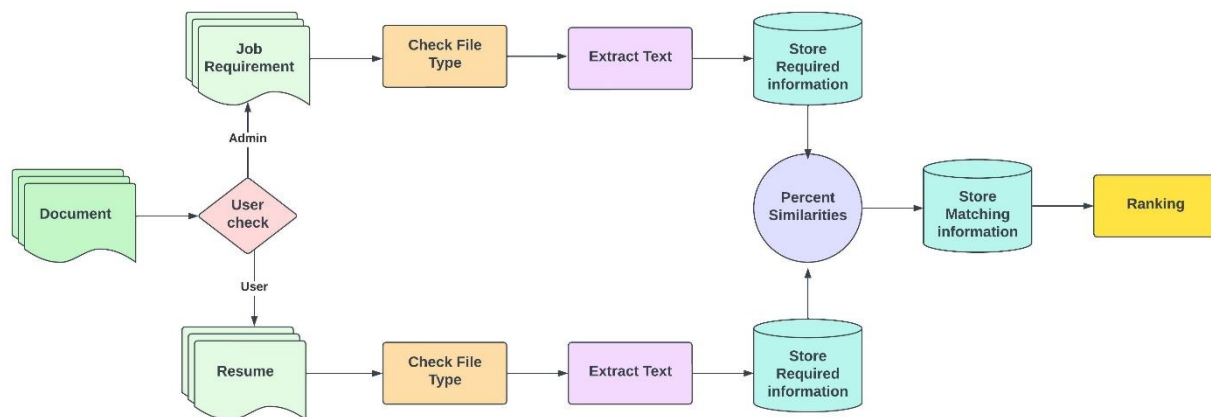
Job Requirement

Check File Type

Extract Text

Store Required information

Admin

Document

User check

Percent Similarities

Store Matching information

Ranking

User

Resume

Check File Type

Extract Text

Store Required information